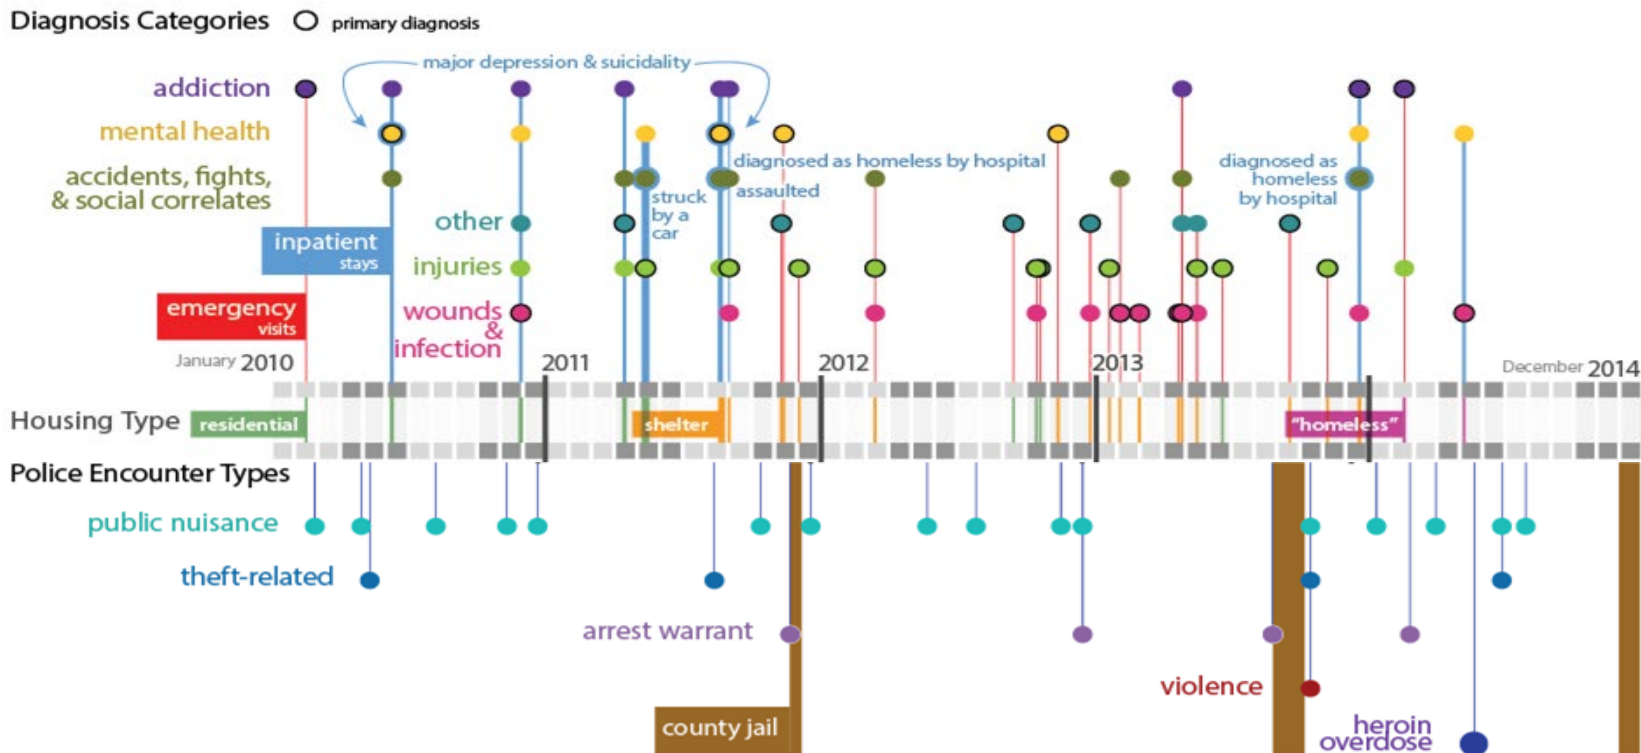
Diagnosis Categories primary diagnosis

major depression & suicidality

addiction

mental health

accidents, fights, & social correlates

diagnosed as homeless by hospital

struck by a car

assaulted

diagnosed as homeless by hospital

other

inpatient stays

injuries

emergency visits

wounds & infection

January 2010

2011

2012

2013

December 2014

Housing Type

residential

shelter

"homeless"

Police Encounter Types

public nuisance

theft-related

arrest warrant

violence

county jail

heroin overdose